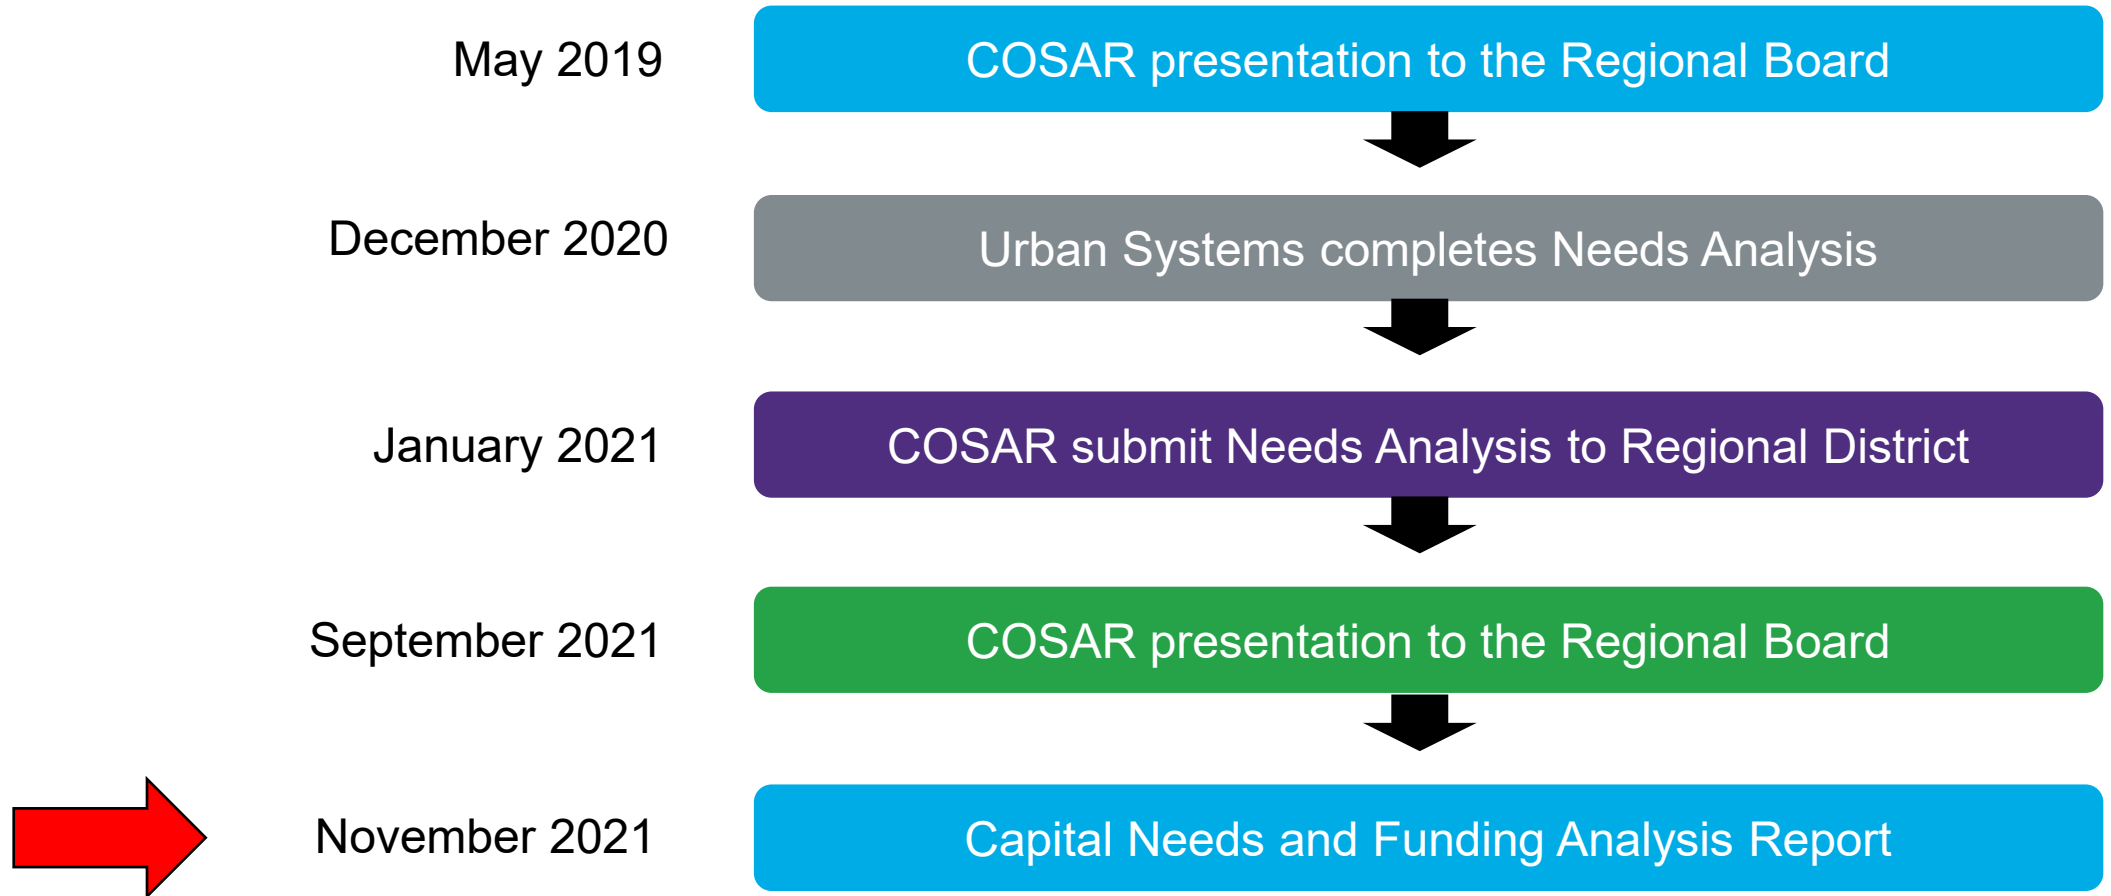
May 2019
COSAR presentation to the Regional Board

December 2020
Urban Systems completes Needs Analysis

January 2021
COSAR submit Needs Analysis to Regional District

September 2021
COSAR presentation to the Regional Board

November 2021
Capital Needs and Funding Analysis Report